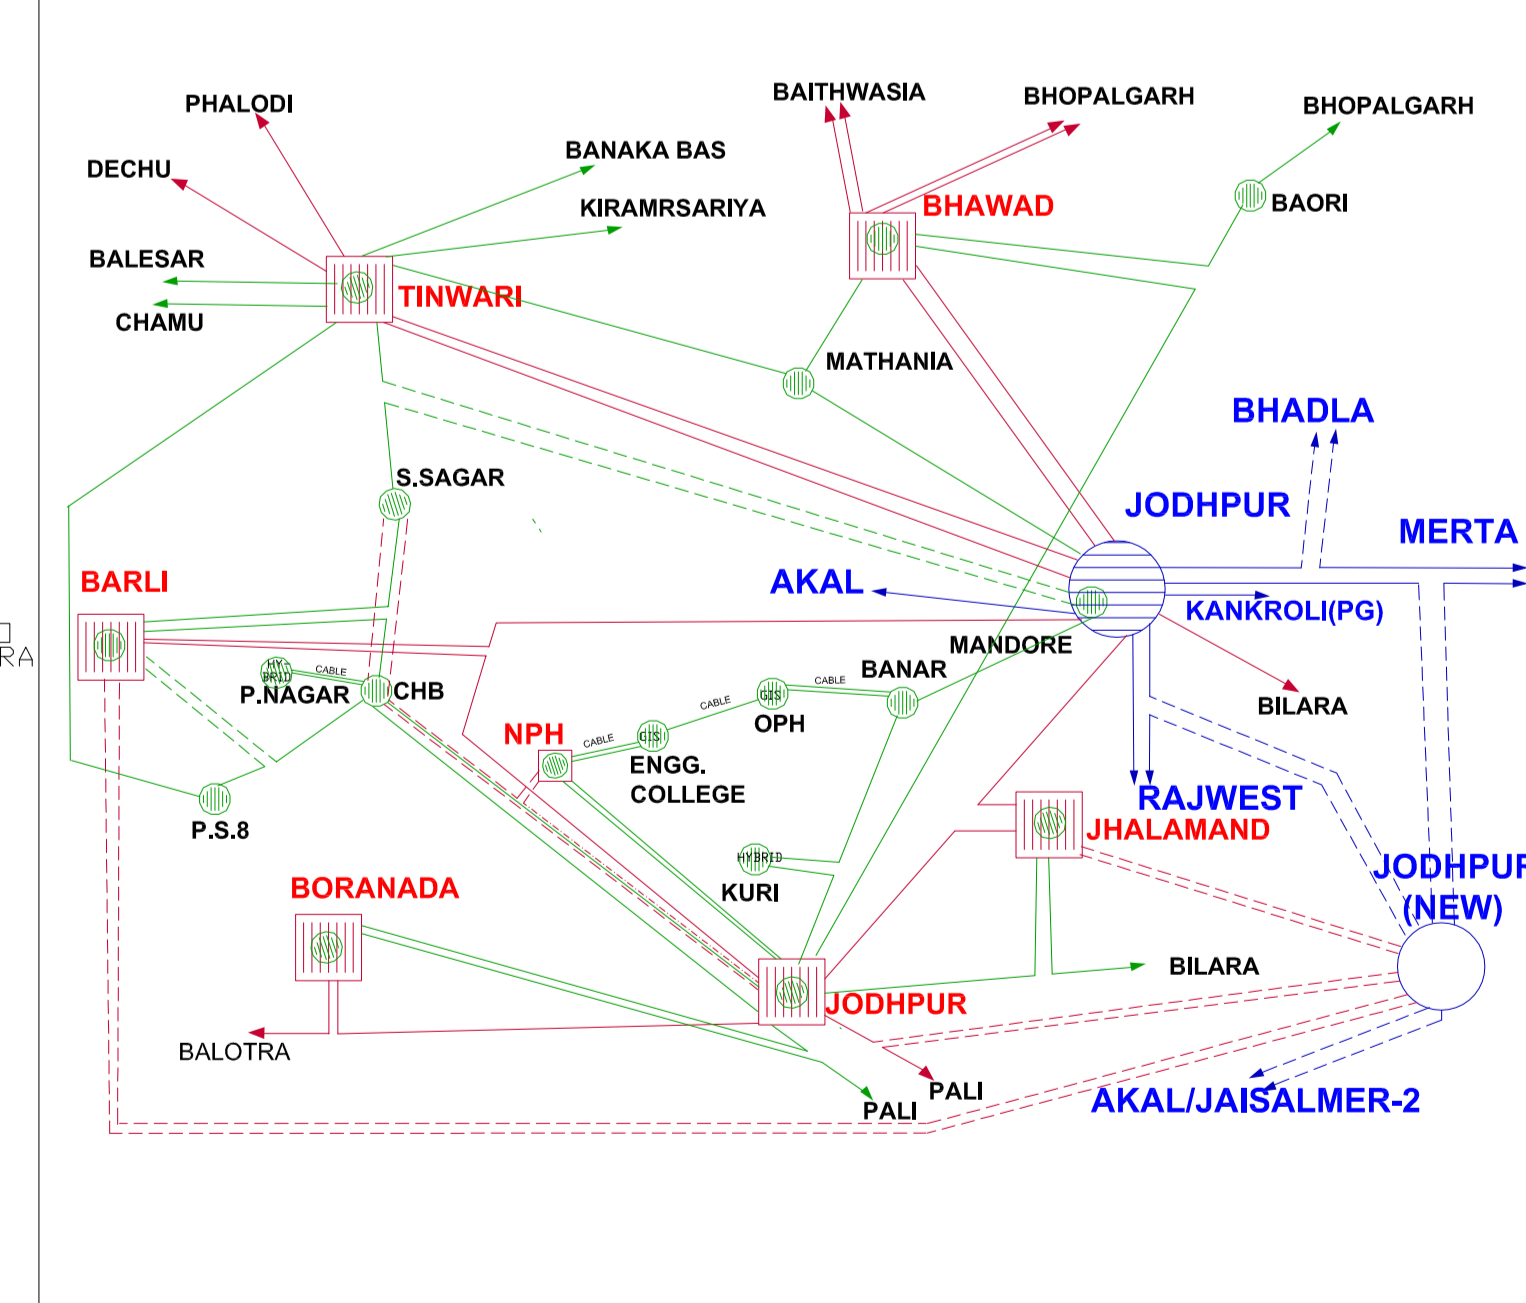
PHALODI
BAITHWASIA
BHOPALGARH
BHOPALGARH
DECHU
BANAKA BAS
KIRAMRSARIYA
BHAWAD
BAORI
BALESAR
TINWARI
CHAMU
MATHANIA
BHADLA
S.SAGAR
JODHPUR
MERTA
BARLI
AKAL
KANKROLI(PG)
RA
MANDORE
HY-BRID
CABLE
BANAR
P.NAGAR
CHB
CABLE
GIS
CABLE
OPH
BILARA
NPH
CABLE
GIS
ENGG. COLLEGE
RAJWEST
P.S.8
JHALAMAND
HYBRID
KURI
JODHPUR (NEW)
BORANADA
BILARA
JODHPUR
BALOTRA
PALI
PALI
AKAL/JAISALMER-2